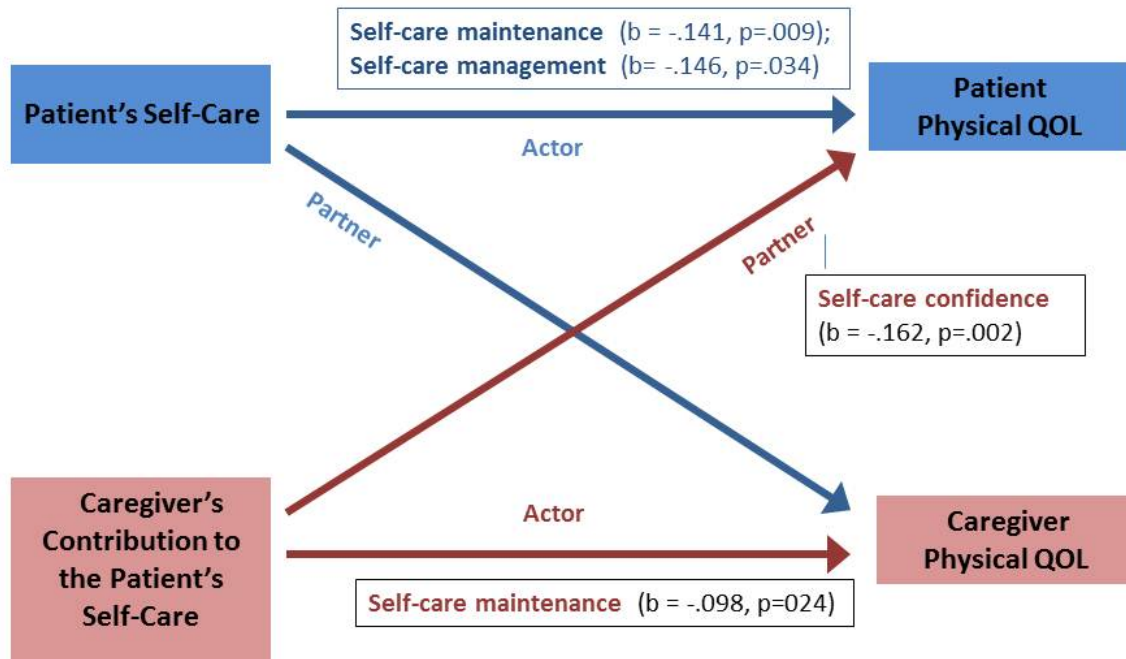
Self-care maintenance (b = -.141, p=.009);
Self-care management (b= -.146, p=.034)

Patient's Self-Care

Actor

Patient Physical QOL

Partner

Partner

Self-care confidence (b = -.162, p=.002)

Caregiver's Contribution to the Patient's Self-Care

Actor

Caregiver Physical QOL

Self-care maintenance (b = -.098, p=024)